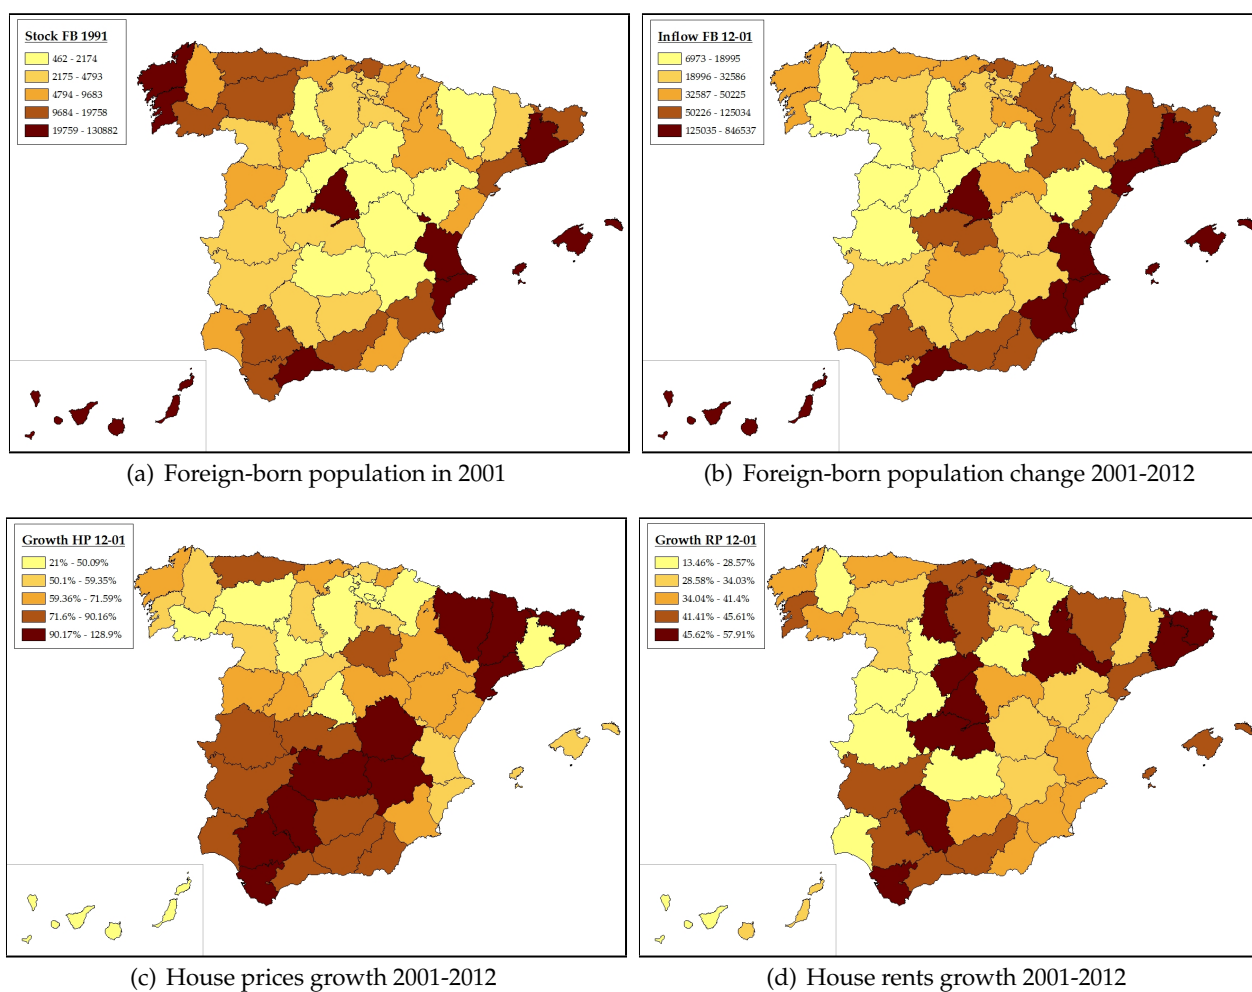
Stock FB 1991
462 - 2174
2175 - 4793
4794 - 9683
9684 - 19758
19759 - 130882

(a) Foreign-born population in 2001

Inflow FB 12-01
6973 - 18995
18996 - 32586
32587 - 50225
50226 - 125034
125035 - 846537

(b) Foreign-born population change 2001-2012

Growth HP 12-01
21% - 50.09%
50.1% - 59.35%
59.36% - 71.59%
71.6% - 90.16%
90.17% - 128.9%

(c) House prices growth 2001-2012

Growth RP 12-01
13.46% - 28.57%
28.58% - 34.03%
34.04% - 41.4%
41.41% - 45.61%
45.62% - 57.91%

(d) House rents growth 2001-2012